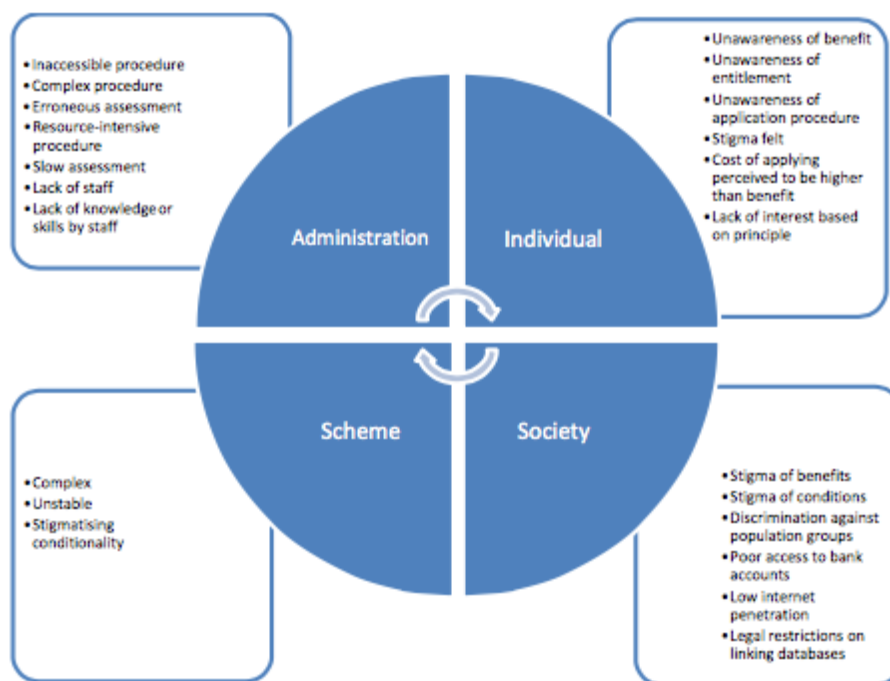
• Inaccessible procedure
• Complex procedure
• Erroneous assessment
• Resource-intensive procedure
• Slow assessment
• Lack of staff
• Lack of knowledge or skills by staff

• Unawareness of benefit
• Unawareness of entitlement
• Unawareness of application procedure
• Stigma felt
• Cost of applying perceived to be higher than benefit
• Lack of interest based on principle

Administration

Individual

Scheme

Society

• Complex
• Unstable
• Stigmatising conditionality

• Stigma of benefits
• Stigma of conditions
• Discrimination against population groups
• Poor access to bank accounts
• Low internet penetration
• Legal restrictions on linking databases